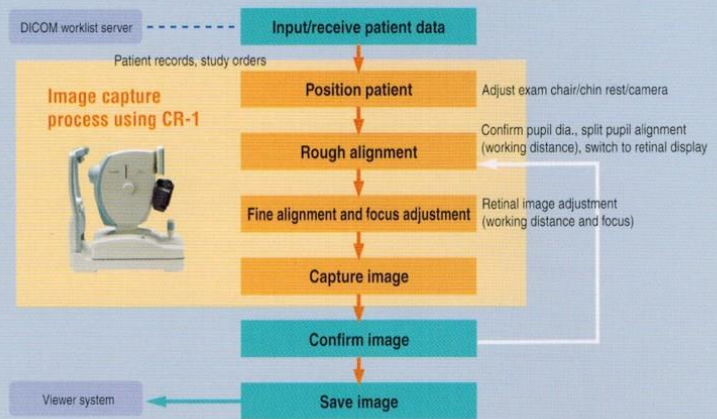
DICOM worklist server

Input/receive patient data

Patient records, study orders

Image capture process using CR-1

Position patient

Adjust exam chair/chin rest/camera

Rough alignment

Confirm pupil dia., split pupil alignment (working distance), switch to retinal display

Fine alignment and focus adjustment

Retinal image adjustment (working distance and focus)

Capture image

Confirm image

Viewer system

Save image